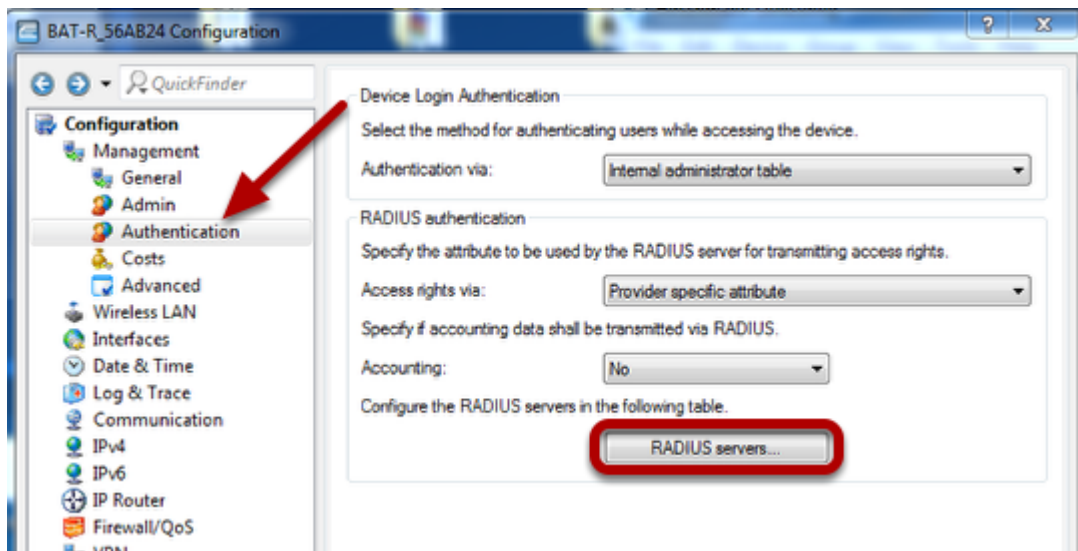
BAT-R_56AB24 Configuration

?

QuickFinder

Configuration
Management
General
Admin
Authentication
Costs
Advanced
Wireless LAN
Interfaces
Date & Time
Log & Trace
Communication
IPv4
IPv6
IP Router
Firewall/QoS
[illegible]

Device Login Authentication

Select the method for authenticating users while accessing the device.

Authentication via: Internal administrator table

RADIUS authentication

Specify the attribute to be used by the RADIUS server for transmitting access rights.

Access rights via: Provider specific attribute

Specify if accounting data shall be transmitted via RADIUS.

Accounting: No

Configure the RADIUS servers in the following table.

RADIUS servers...